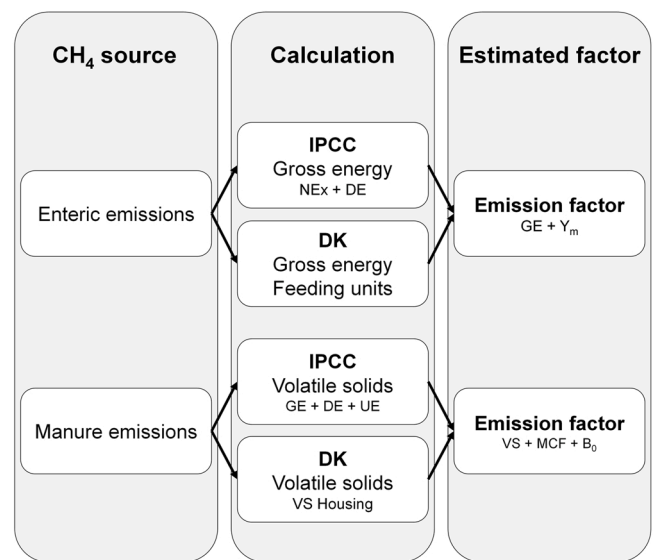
$CH_4$ source

Calculation

Estimated factor

Enteric emissions

IPCC
Gross energy
NEx + DE

DK
Gross energy
Feeding units

Emission factor
GE + $Y_m$

Manure emissions

IPCC
Volatile solids
GE + DE + UE

DK
Volatile solids
VS Housing

Emission factor
VS + MCF + $B_0$